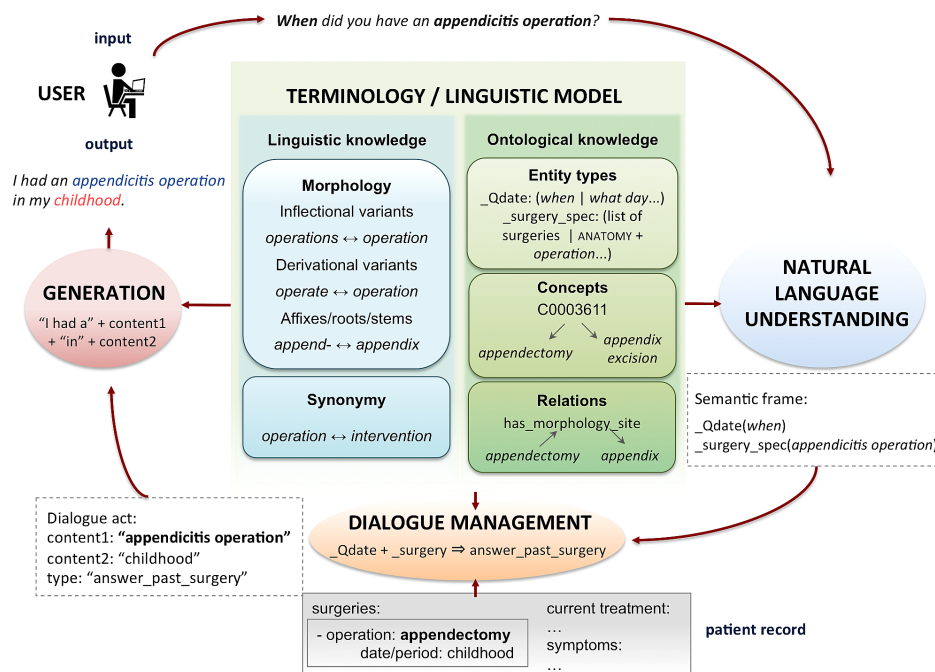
*When* did you have an **appendicitis operation**?

input

USER

output

I had an appendicitis operation in my childhood.

TERMINOLOGY / LINGUISTIC MODEL

Linguistic knowledge

Morphology

Inflectional variants

*operations* ↔ *operation*

Derivational variants

*operate* ↔ *operation*

Affixes/roots/stems

*append-* ↔ *appendix*

Synonymy

*operation* ↔ *intervention*

Ontological knowledge

Entity types

_Qdate: (*when* | *what day*...)

_surgery_spec: (list of surgeries | ANATOMY + *operation*...)

Concepts

C0003611

*appendectomy*

*appendix excision*

Relations

has_morphology_site

*appendectomy*

*appendix*

GENERATION

"I had a" + content1 + "in" + content2

NATURAL LANGUAGE UNDERSTANDING

Semantic frame:

_Qdate(*when*)

_surgery_spec(*appendicitis operation*)

Dialogue act:

content1: **"appendicitis operation"**

content2: "childhood"

type: "answer_past_surgery"

DIALOGUE MANAGEMENT

_Qdate + _surgery ⇒ answer_past_surgery

surgeries:

- operation: **appendectomy**

date/period: childhood

current treatment:

...

symptoms:

...

patient record